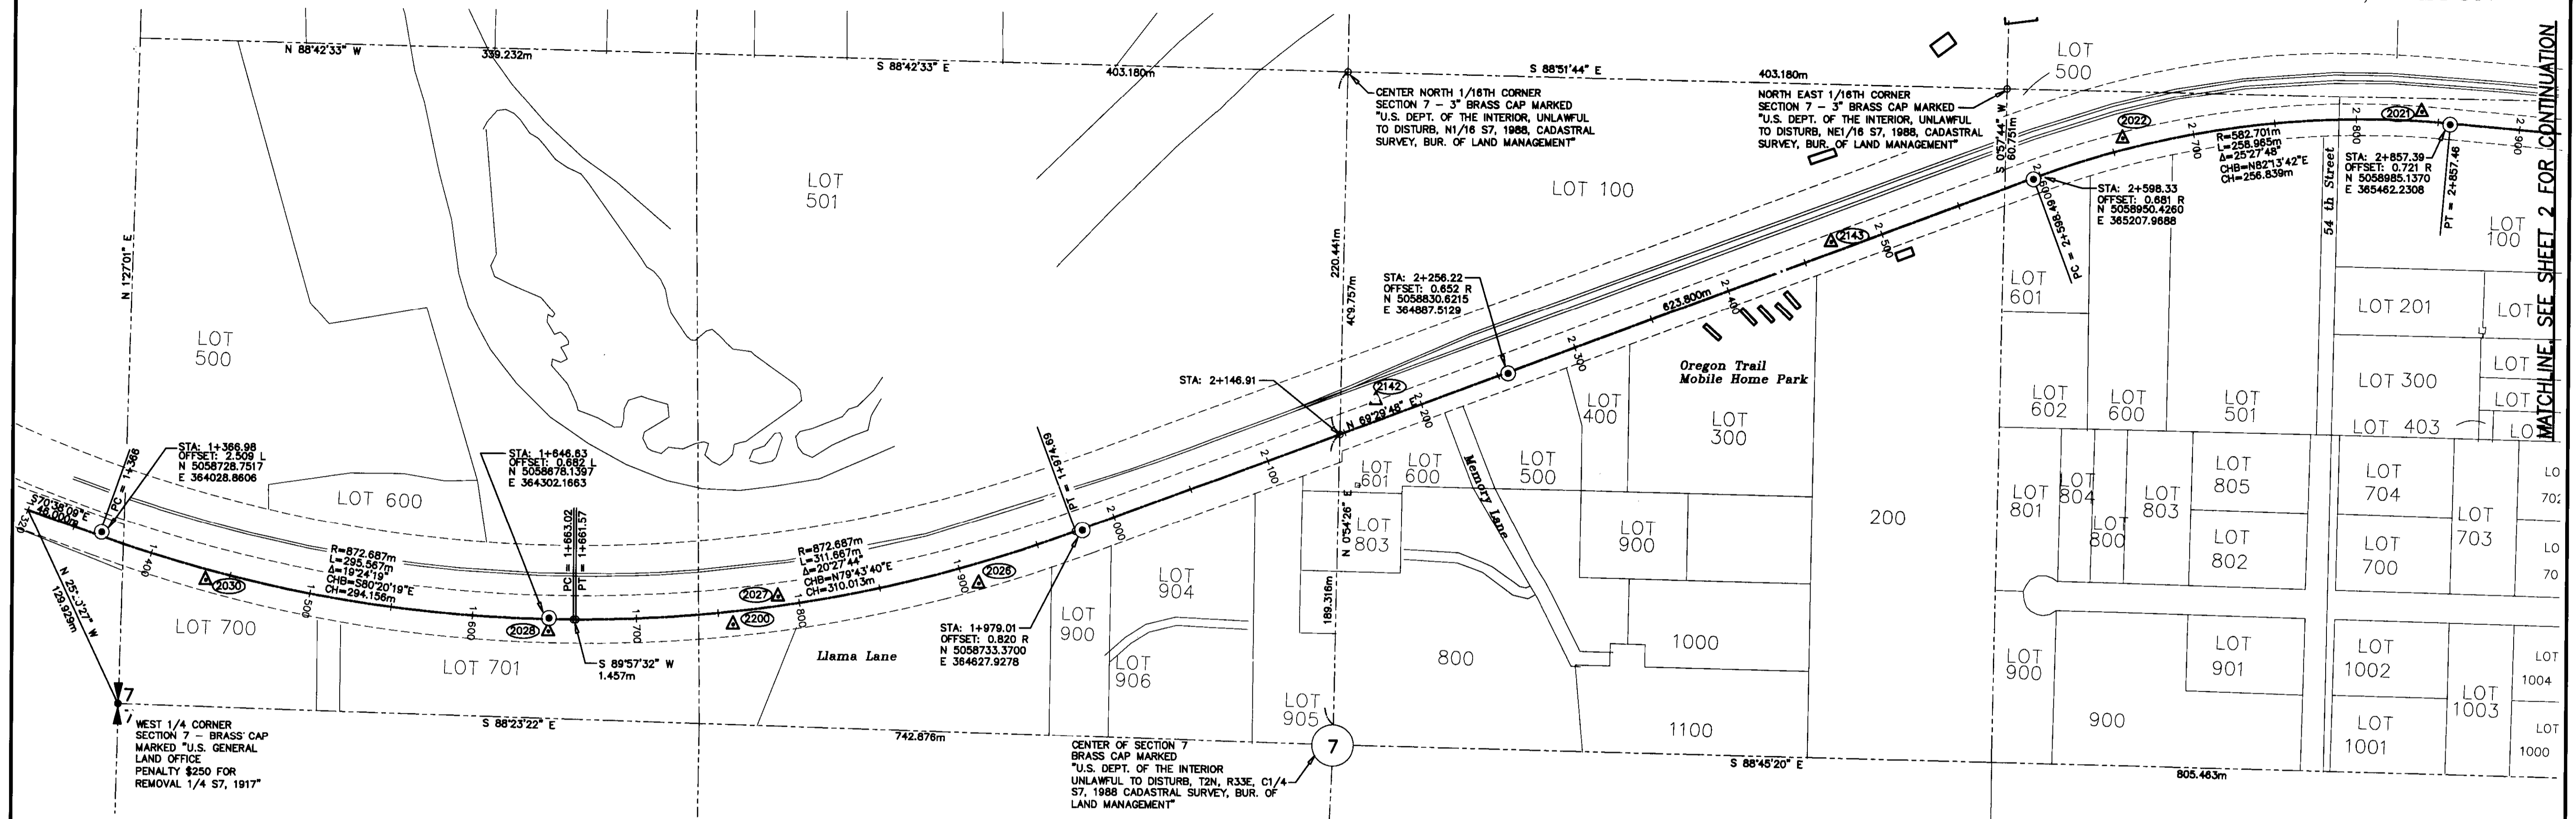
N 88°42'33" W
339.232m
S 88°42'33" E
403.180m
S 88°51'44" E
403.180m
CENTER NORTH 1/16TH CORNER SECTION 7 - 3" BRASS CAP MARKED "U.S. DEPT. OF THE INTERIOR, UNLAWFUL TO DISTURB, N1/16 S7, 1988, CADASTRAL SURVEY, BUR. OF LAND MANAGEMENT"
NORTH EAST 1/16TH CORNER SECTION 7 - 3" BRASS CAP MARKED "U.S. DEPT. OF THE INTERIOR, UNLAWFUL TO DISTURB, NE1/16 S7, 1988, CADASTRAL SURVEY, BUR. OF LAND MANAGEMENT"
LOT 500
S 0°57'44" W
60.751m
2022
2021
R=582.701m
L=258.965m
Δ=25°27'48"
CHB=N82°13'42"E
CH=256.839m
STA: 2+857.39
OFFSET: 0.721 R
N 5058985.1370
E 365462.2308
PT = 2+857.46
MATCHLINE, SEE SHEET 2 FOR CONTINUATION
LOT 501
LOT 100
STA: 2+598.33
OFFSET: 0.681 R
N 5058950.4260
E 365207.9888
PC = 2+598.490
54 th Street
LOT 100
N 1°27'01" E
2143
LOT 601
220.441m
409.757m
STA: 2+256.22
OFFSET: 0.652 R
N 5058830.6215
E 364887.5129
623.800m
LOT 201
LOT
LOT 500
Oregon Trail Mobile Home Park
LOT
LOT 300
STA: 2+146.91
2142
N 69°29'48" E
LOT 400
LOT 602
LOT 600
LOT 501
LOT
LOT 300
LOT 403
LOT
STA: 1+366.98
OFFSET: 2.509 L
N 5058728.7517
E 364028.8606
PC = 1+366
STA: 1+646.83
OFFSET: 0.682 L
N 5058878.1397
E 364302.1663
PI = 1+974.69
LOT 601
LOT 600
Memory Lane
LOT 500
LOT 801
LOT 804
LOT 803
LOT 805
LOT 704
LOT 702
S70°38'09"E
48.000m
LOT 600
N 0°54'26" E
LOT 803
LOT 900
200
LOT 800
LOT 703
PC = 1+663.02
PT = 1+661.57
R=872.687m
L=295.567m
Δ=19°24'19"
CHB=S80°20'19"E
CH=294.156m
R=872.687m
L=311.667m
Δ=20°27'44"
CHB=N79°43'40"E
CH=310.013m
2030
2027
2028
2200
LOT 802
LOT 700
LOT 70
N 25°3'27" W
129.929m
LOT 700
2028
LOT 904
189.316m
LOT 900
STA: 1+979.01
OFFSET: 0.820 R
N 5058733.3700
E 364627.9278
S 89°57'32" W
1.457m
Llama Lane
LOT 701
LOT 906
800
1000
LOT 900
LOT 901
LOT 1002
LOT 1004
LOT 1003
7
LOT 905
WEST 1/4 CORNER SECTION 7 - BRASS CAP MARKED "U.S. GENERAL LAND OFFICE PENALTY $250 FOR REMOVAL 1/4 S7, 1917"
S 88°23'22" E
742.876m
CENTER OF SECTION 7 BRASS CAP MARKED "U.S. DEPT. OF THE INTERIOR UNLAWFUL TO DISTURB, T2N, R33E, C1/4 S7, 1988 CADASTRAL SURVEY, BUR. OF LAND MANAGEMENT"
7
1100
900
LOT 1001
LOT 1000
S 88°45'20" E
805.463m